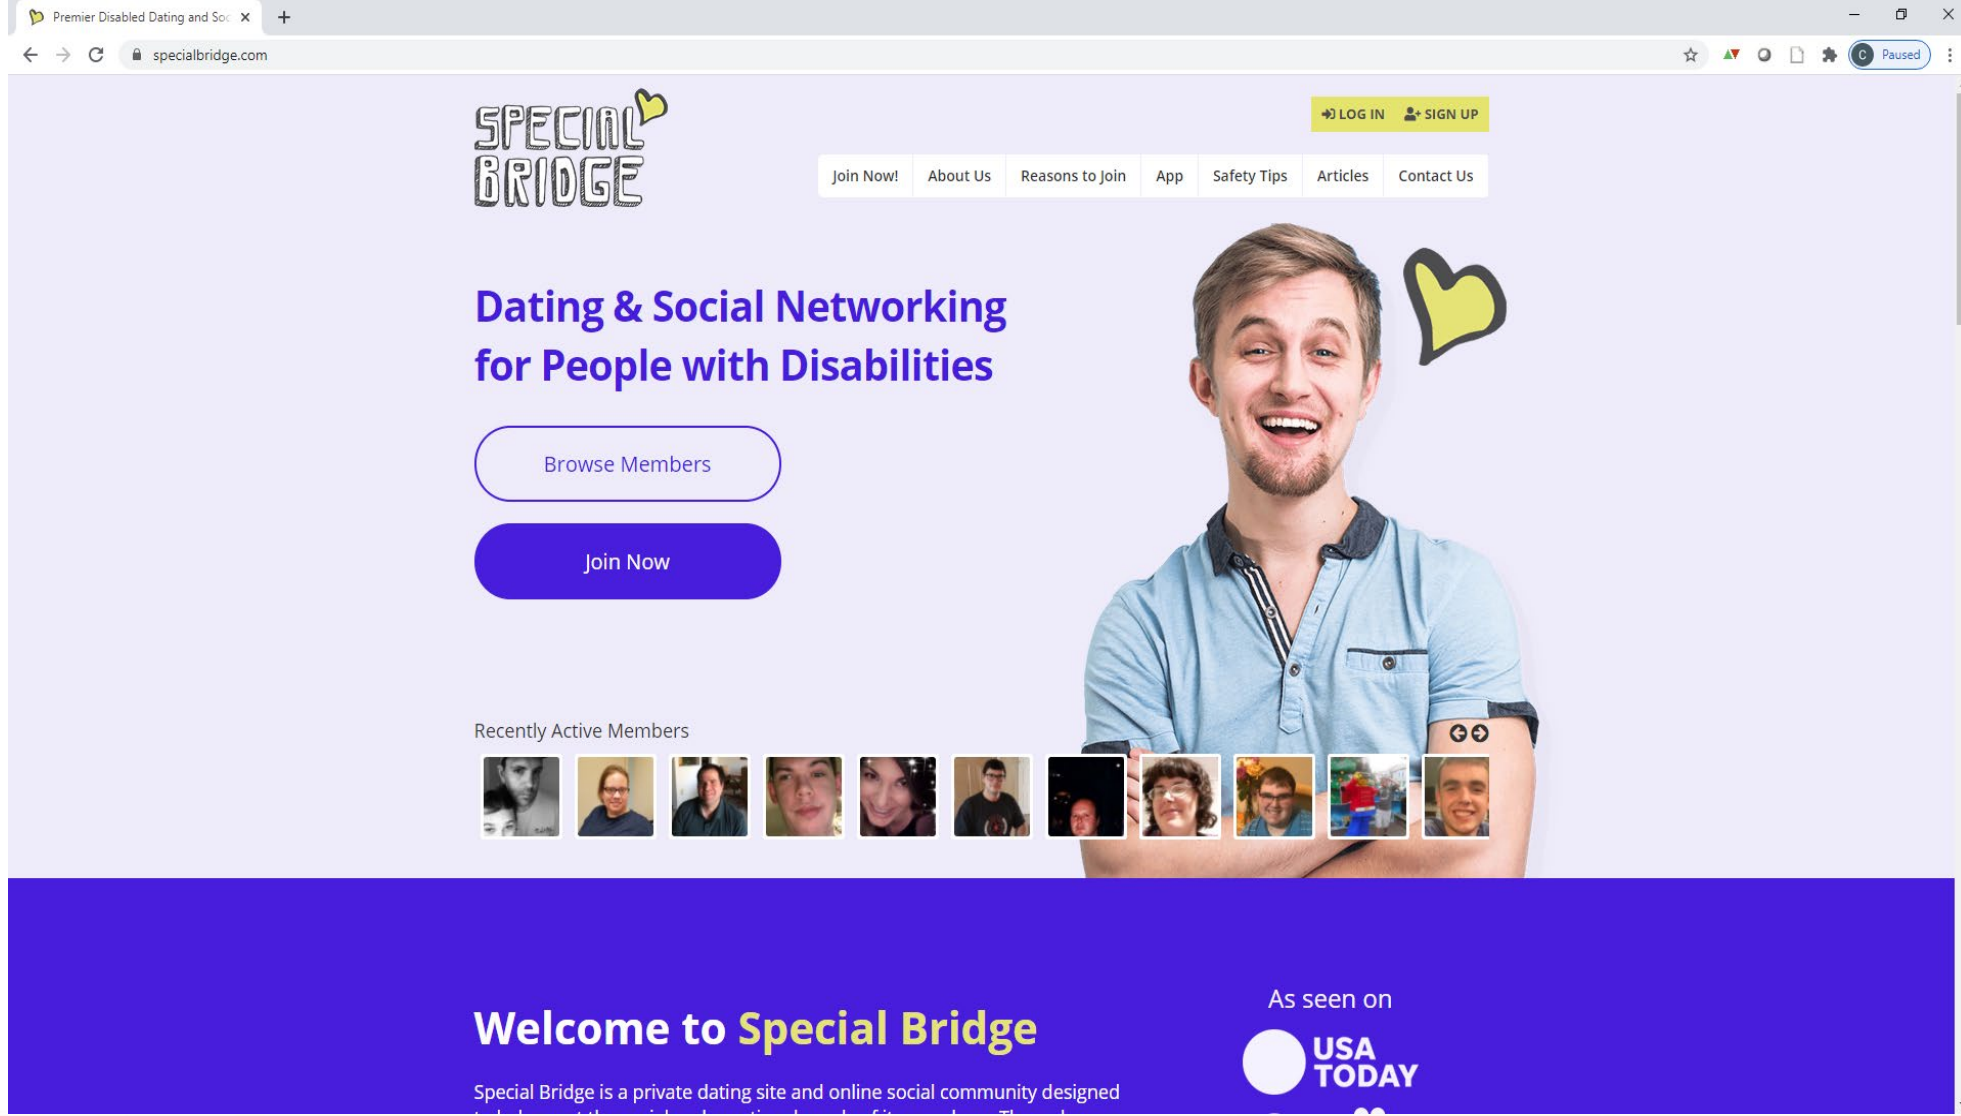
Premier Disabled Dating and Soc

specialbridge.com

Paused

SPECIAL BRIDGE

LOG IN SIGN UP

Join Now! About Us Reasons to Join App Safety Tips Articles Contact Us

Dating & Social Networking for People with Disabilities

Browse Members

Join Now

Recently Active Members

Welcome to Special Bridge

As seen on

USA TODAY

Special Bridge is a private dating site and online social community designed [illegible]